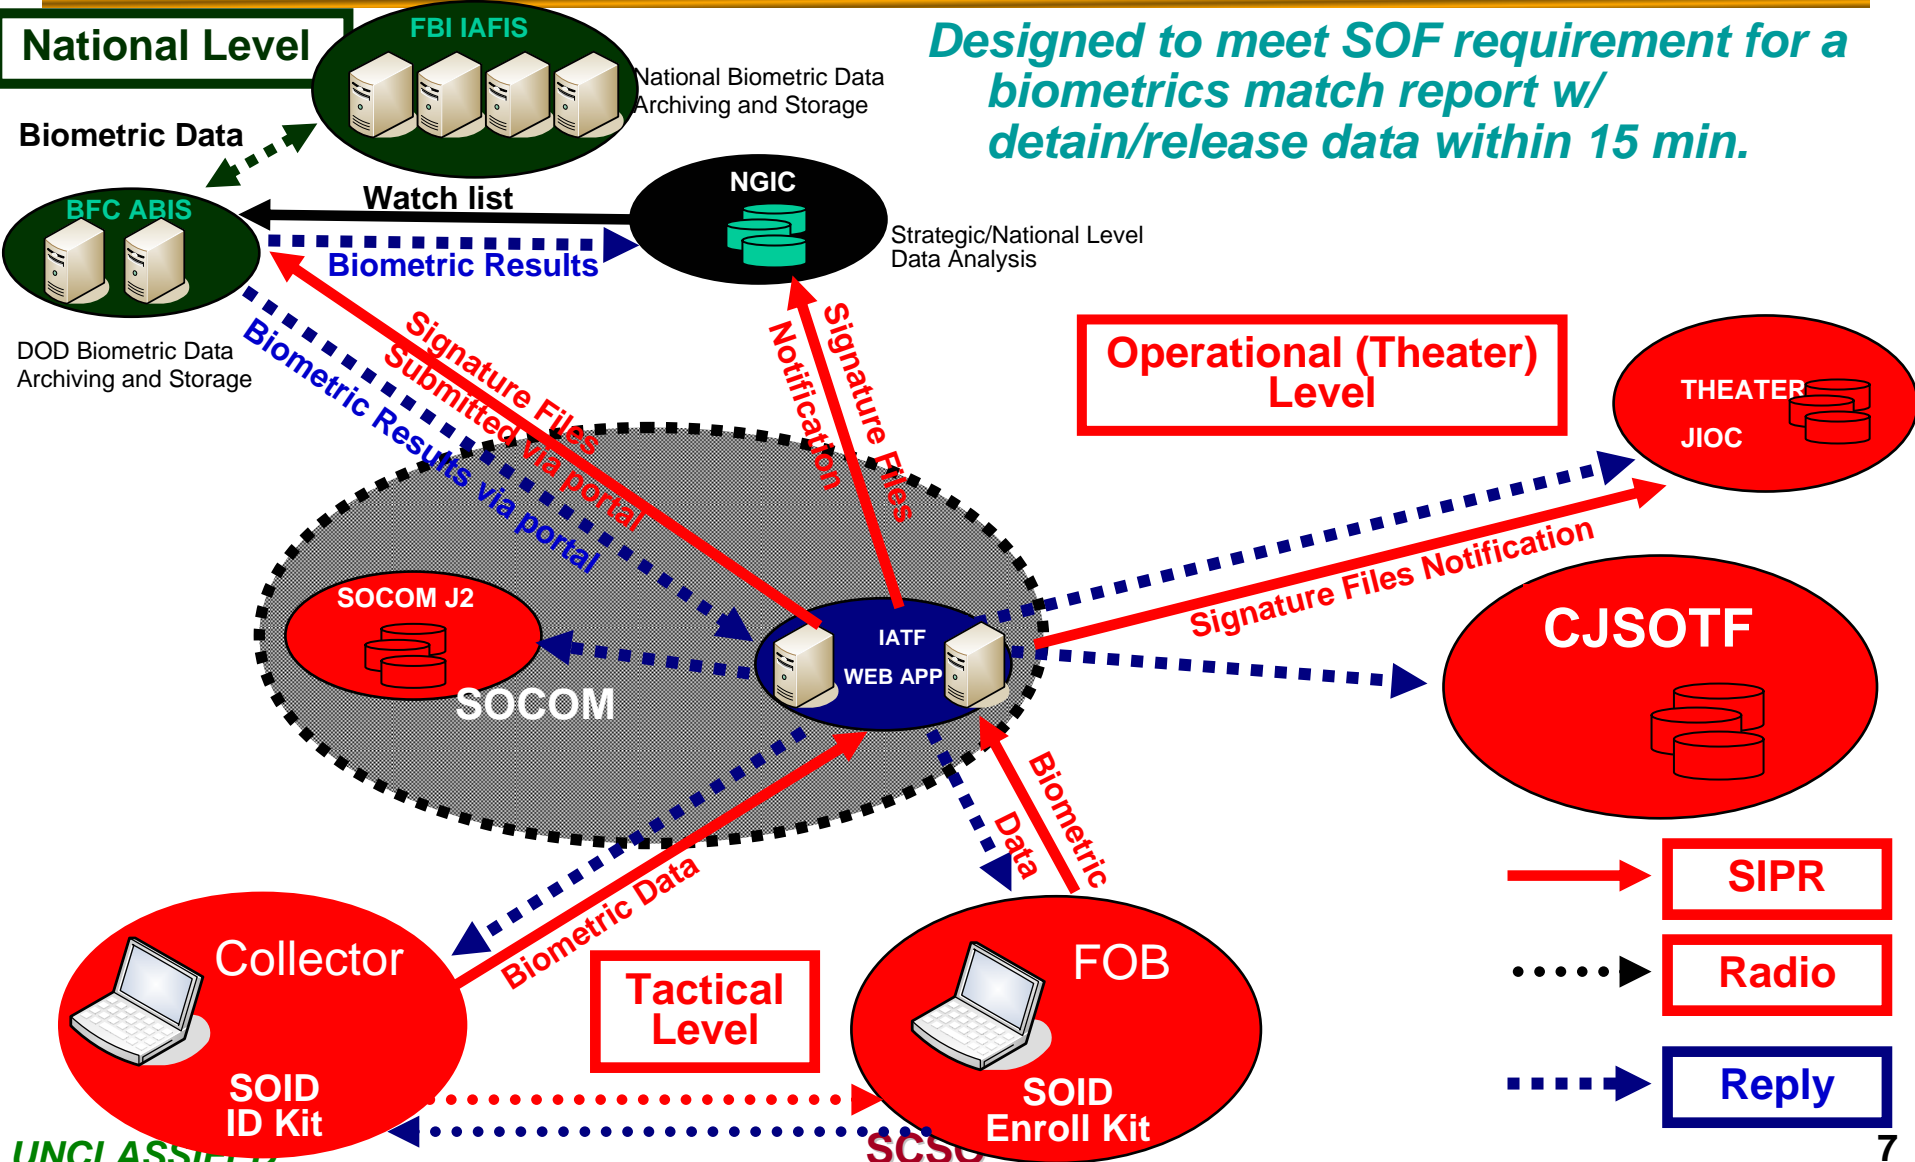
National Level

FBI IAFIS

National Biometric Data Archiving and Storage

Designed to meet SOF requirement for a biometrics match report w/ detain/release data within 15 min.

Biometric Data

BFC ABIS

Watch list

NGIC

Biometric Results

Strategic/National Level Data Analysis

DOD Biometric Data Archiving and Storage

Signature Files Submitted via portal

Biometric Results via portal

Notification

Signature Files

Operational (Theater) Level

THEATER

JIOC

SOCOM J2

SOCOM

IATF WEB APP

Signature Files Notification

CJSOTF

Biometric Data

Biometric

Data

SIPR

Radio

Reply

Collector

SOID ID Kit

Tactical Level

FOB

SOID Enroll Kit

UNCLASSI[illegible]

SCSO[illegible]

7